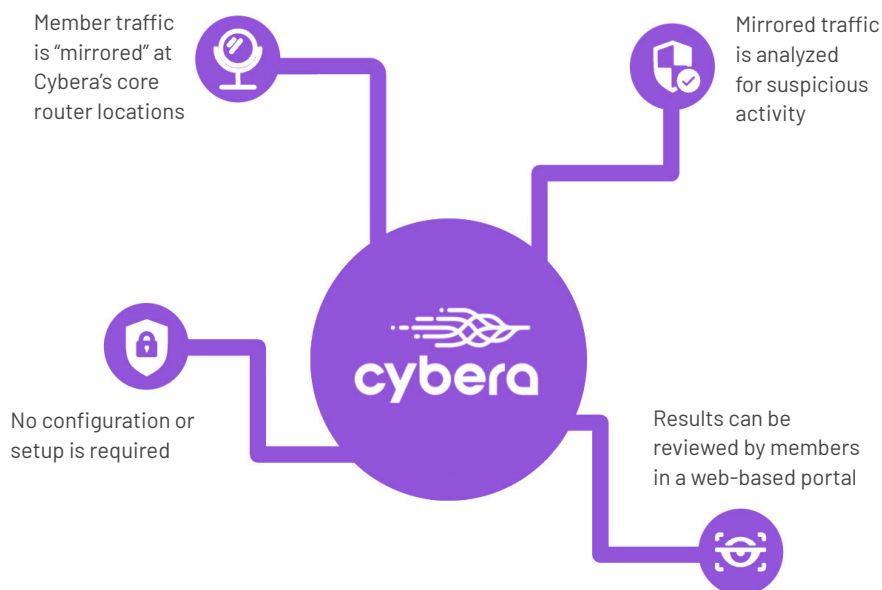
Member traffic is “mirrored” at Cybera’s core router locations

Mirrored traffic is analyzed for suspicious activity

cybera

No configuration or setup is required

Results can be reviewed by members in a web-based portal